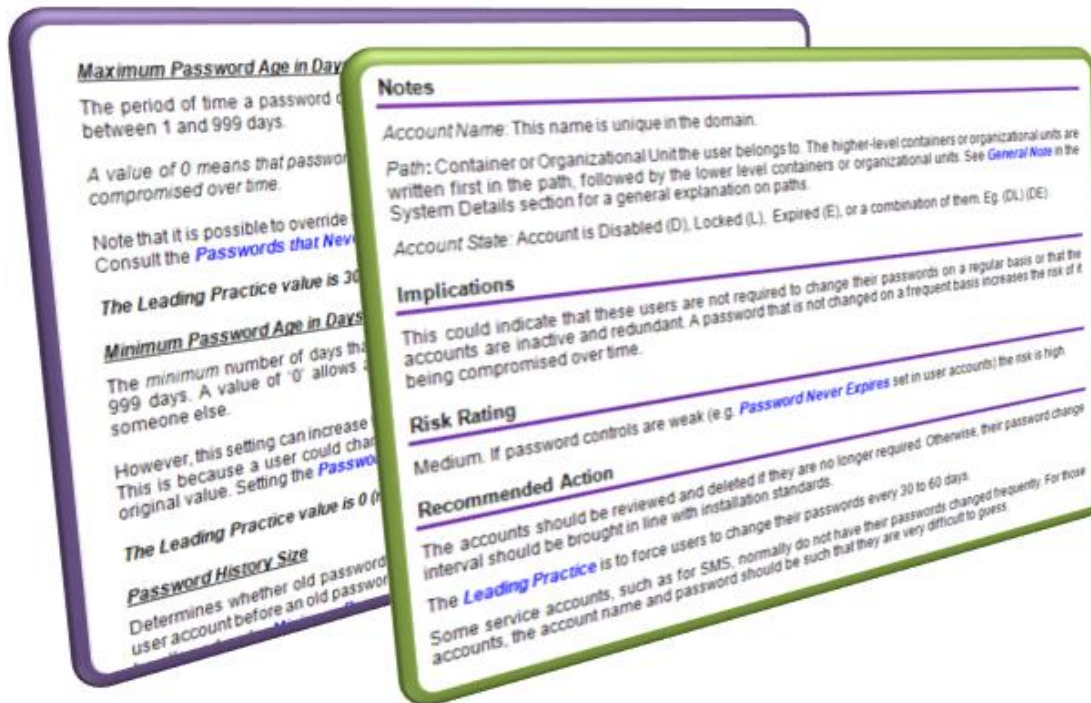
Maximum Password Age in Days

The period of time a password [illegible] between 1 and 999 days.

A value of 0 means that passwor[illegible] compromised over time.

Note that it is possible to override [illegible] Consult the Passwords that Neve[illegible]

The Leading Practice value is 30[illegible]

Minimum Password Age in Days

The minimum number of days tha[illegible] 999 days. A value of '0' allows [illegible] someone else.

However, this setting can increase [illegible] This is because a user could chan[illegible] original value. Setting the Passwo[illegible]

The Leading Practice value is 0 ([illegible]

Password History Size

Determines whether old password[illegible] user account before an old passwor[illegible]

Notes

Account Name: This name is unique in the domain.

Path: Container or Organizational Unit the user belongs to. The higher-level containers or organizational units are written first in the path, followed by the lower level containers or organizational units. See General Note in the System Details section for a general explanation on paths.

Account State: Account is Disabled (D), Locked (L), Expired (E), or a combination of them. Eg. (DL) (DE).

Implications

This could indicate that these users are not required to change their passwords on a regular basis or that the accounts are inactive and redundant. A password that is not changed on a frequent basis increases the risk of it being compromised over time.

Risk Rating

Medium. If password controls are weak (e.g. Password Never Expires set in user accounts) the risk is high.

Recommended Action

The accounts should be reviewed and deleted if they are no longer required. Otherwise, their password change interval should be brought in line with installation standards.

The Leading Practice is to force users to change their passwords every 30 to 60 days.

Some service accounts, such as for SMS, normally do not have their passwords changed frequently. For those accounts, the account name and password should be such that they are very difficult to guess.